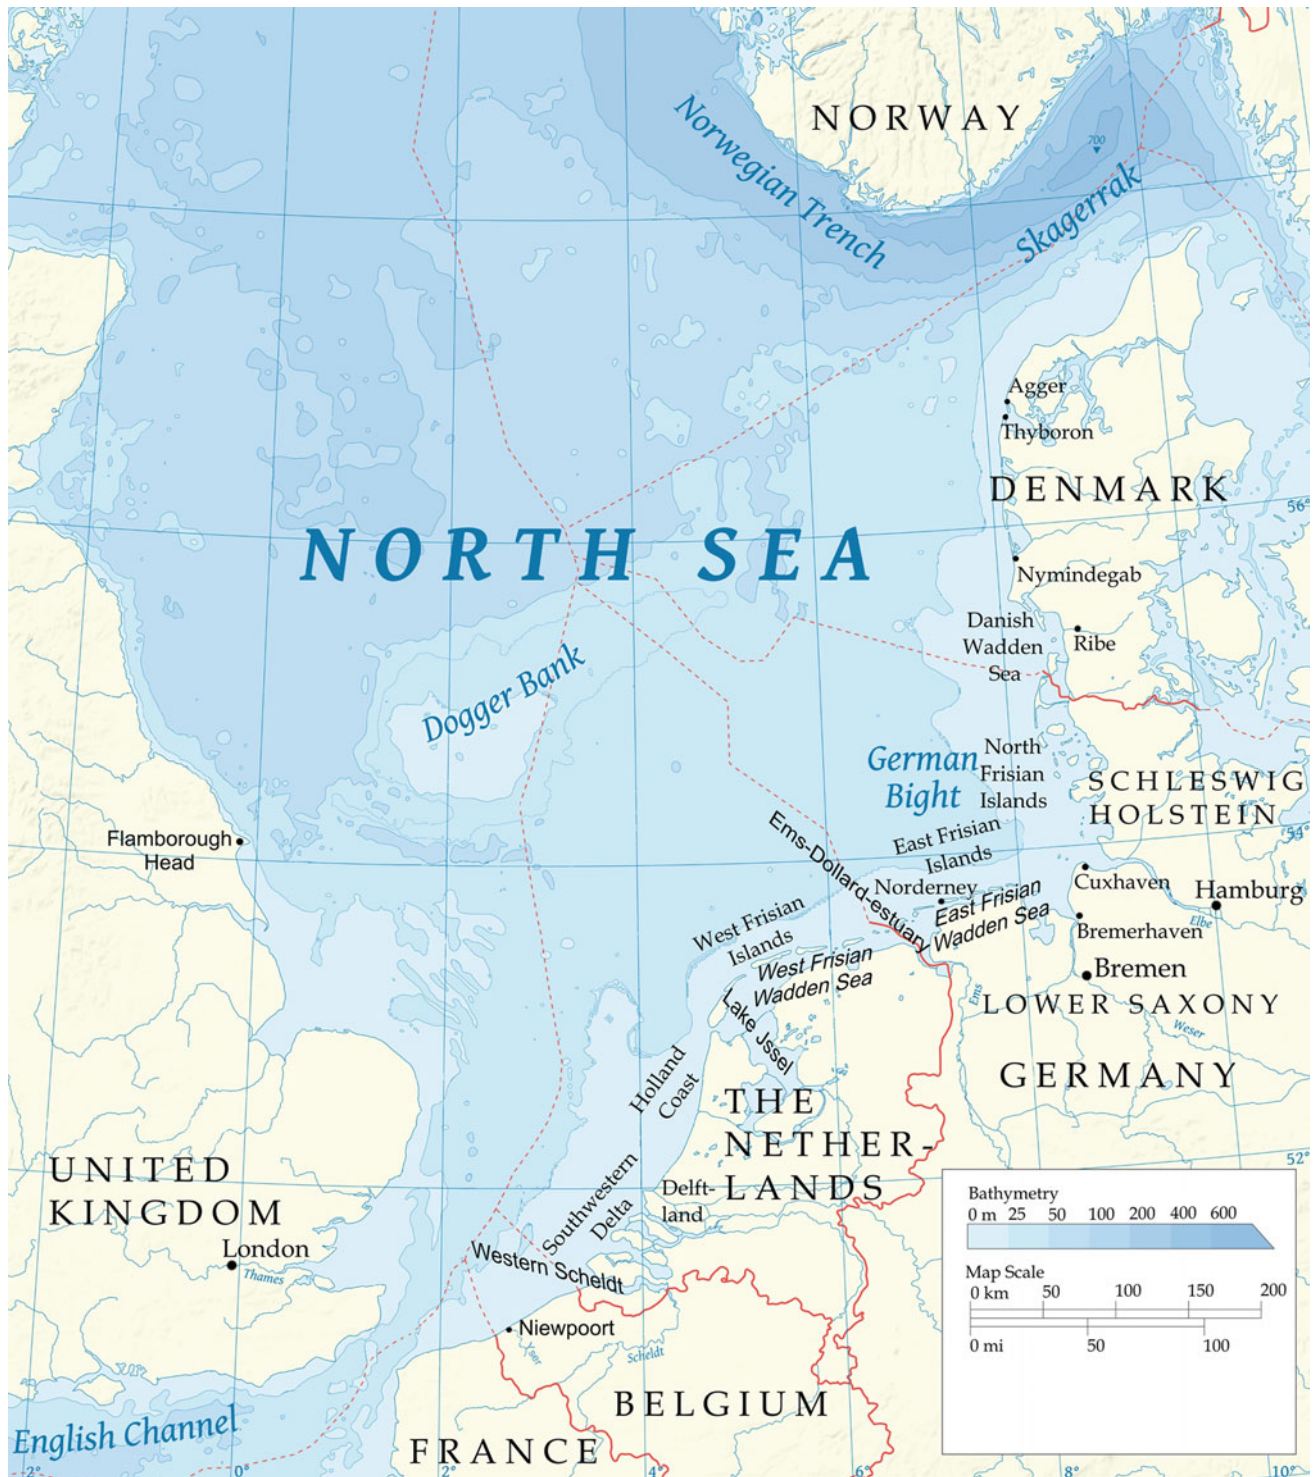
NORWAY
Norwegian Trench
700
Skagerrak
Agger
Thyboron
DENMARK
56°
NORTH SEA
Nymindegab
Danish Wadden Sea
Ribe
Dogger Bank
German Bight
North Frisian Islands
SCHLESWIG HOLSTEIN
54°
Flamborough Head
Ems-Dollard-estuary
East Frisian Islands
Norderney
East Frisian Wadden Sea
Cuxhaven
Hamburg
Elbe
Bremerhaven
West Frisian Islands
West Frisian Wadden Sea
Bremen
Lake IJssel
Ems
LOWER SAXONY
Weser
GERMANY
Holland Coast
THE NETHER-LANDS
52°
UNITED KINGDOM
Southwestern Delta
Delft-land
London
Thames
Western Scheldt
Niewpoort
Yser
Scheldt
Bathymetry
0 m 25 50 100 200 400 600
Map Scale
0 km 50 100 150 200
0 mi 50 100
BELGIUM
English Channel
FRANCE
2° 0° 2° 4° 6° 8° 10°